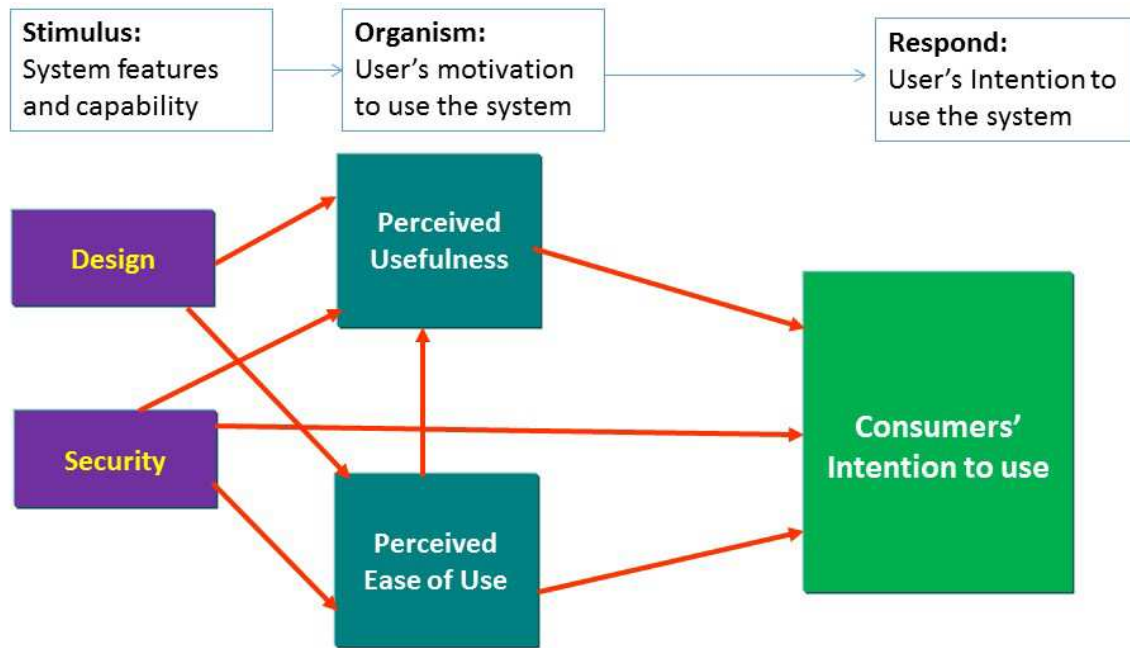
Stimulus:
System features and capability

Organism:
User's motivation to use the system

Respond:
User's Intention to use the system

Design

Security

Perceived Usefulness

Perceived Ease of Use

Consumers' Intention to use